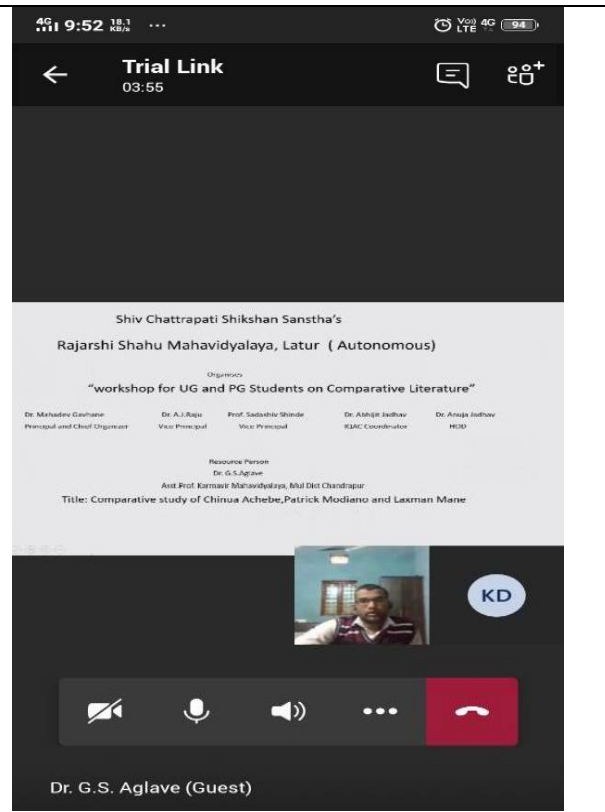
4G 9:52 18.1 KB/s ···

Vo) LTE 4G 94

Trial Link
03:55

Shiv Chattrapati Shikshan Sanstha's

Rajarshi Shahu Mahavidyalaya, Latur ( Autonomous)

Organizes

"workshop for UG and PG Students on Comparative Literature"

Dr. Mahadev Gavhane
Principal and Chief Organizer

Dr. A.J.Raju
Vice Principal

Prof. Sadashiv Shinde
Vice Principal

Dr. Abhijit Jadhav
IQAC Coordinator

Dr. Anuja Jadhav
HOD

Resource Person
Dr. G.S.Agrave
Asst.Prof. Karmavir Mahavidyalaya, Mul Dist Chandrapur

Title: Comparative study of Chinua Achebe,Patrick Modiano and Laxman Mane

KD

Dr. G.S. Aglave (Guest)